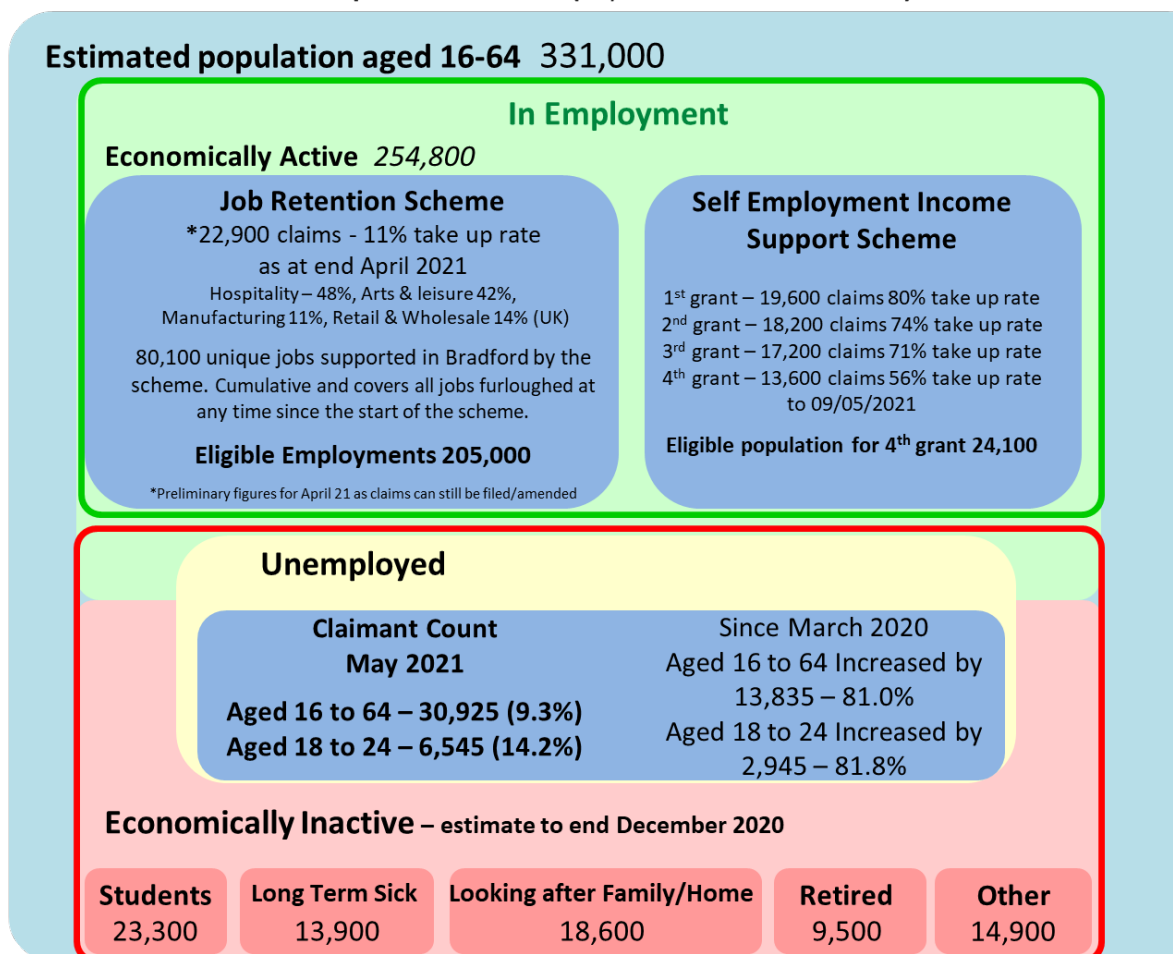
Estimated population aged 16-64 331,000

In Employment

Economically Active 254,800

Job Retention Scheme
*22,900 claims - 11% take up rate as at end April 2021
Hospitality – 48%, Arts & leisure 42%, Manufacturing 11%, Retail & Wholesale 14% (UK)

80,100 unique jobs supported in Bradford by the scheme. Cumulative and covers all jobs furloughed at any time since the start of the scheme.

Eligible Employments 205,000

*Preliminary figures for April 21 as claims can still be filed/amended

Self Employment Income Support Scheme

1$^{st}$ grant – 19,600 claims 80% take up rate
2$^{nd}$ grant – 18,200 claims 74% take up rate
3$^{rd}$ grant – 17,200 claims 71% take up rate
4$^{th}$ grant – 13,600 claims 56% take up rate to 09/05/2021

Eligible population for 4$^{th}$ grant 24,100

Unemployed

Claimant Count
May 2021

Aged 16 to 64 – 30,925 (9.3%)
Aged 18 to 24 – 6,545 (14.2%)

Since March 2020
Aged 16 to 64 Increased by 13,835 – 81.0%
Aged 18 to 24 Increased by 2,945 – 81.8%

Economically Inactive – estimate to end December 2020

| Students | Long Term Sick | Looking after Family/Home | Retired | Other |
|---|---|---|---|---|
| 23,300 | 13,900 | 18,600 | 9,500 | 14,900 |